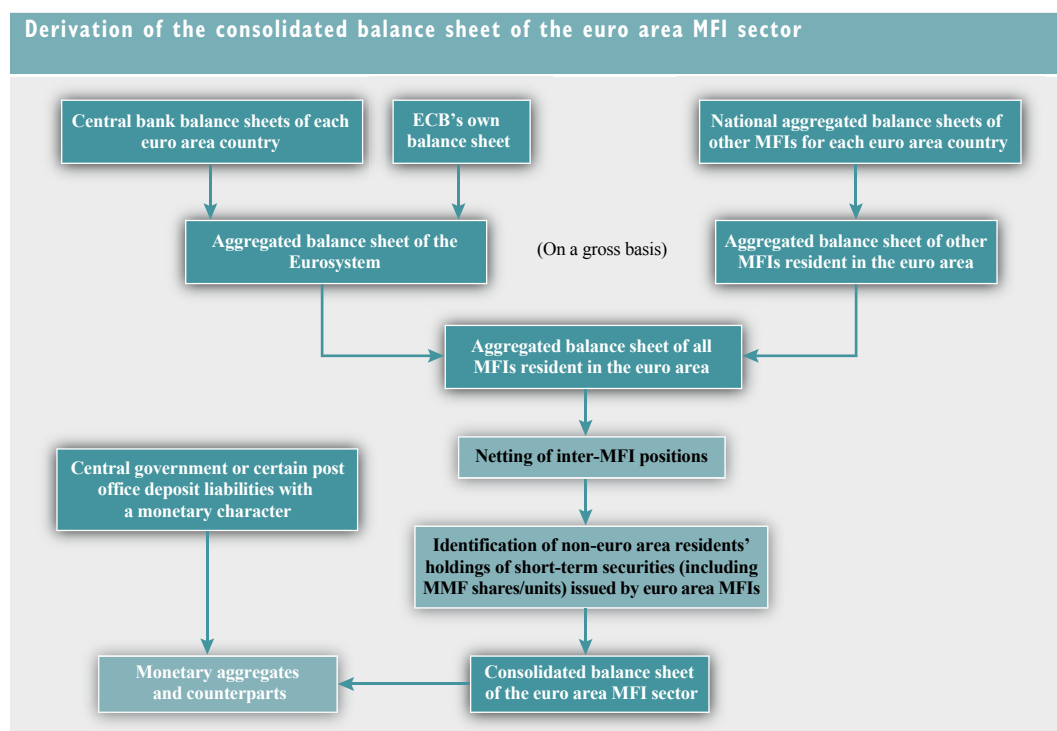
Derivation of the consolidated balance sheet of the euro area MFI sector

Central bank balance sheets of each euro area country

ECB's own balance sheet

National aggregated balance sheets of other MFIs for each euro area country

Aggregated balance sheet of the Eurosystem

(On a gross basis)

Aggregated balance sheet of other MFIs resident in the euro area

Aggregated balance sheet of all MFIs resident in the euro area

Netting of inter-MFI positions

Central government or certain post office deposit liabilities with a monetary character

Identification of non-euro area residents' holdings of short-term securities (including MMF shares/units) issued by euro area MFIs

Monetary aggregates and counterparts

Consolidated balance sheet of the euro area MFI sector